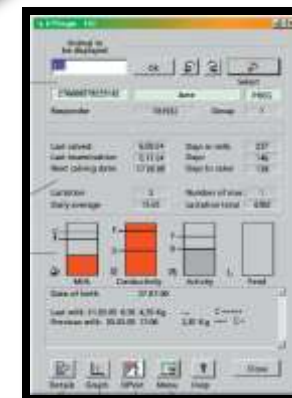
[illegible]

Animal to be displayed

OK

Select

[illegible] Anne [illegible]

Responder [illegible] Group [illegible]

Last calved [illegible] Days in milk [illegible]
Last insemination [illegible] Days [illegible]
Next calving date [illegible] Days to calve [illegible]

Lactation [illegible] Number of cow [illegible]
Daily average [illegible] Lactation total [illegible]

Milk Conductivity Activity Feed

Date of birth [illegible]

Last milk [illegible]
Previous milk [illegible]

Details Graph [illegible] Menu Help Close